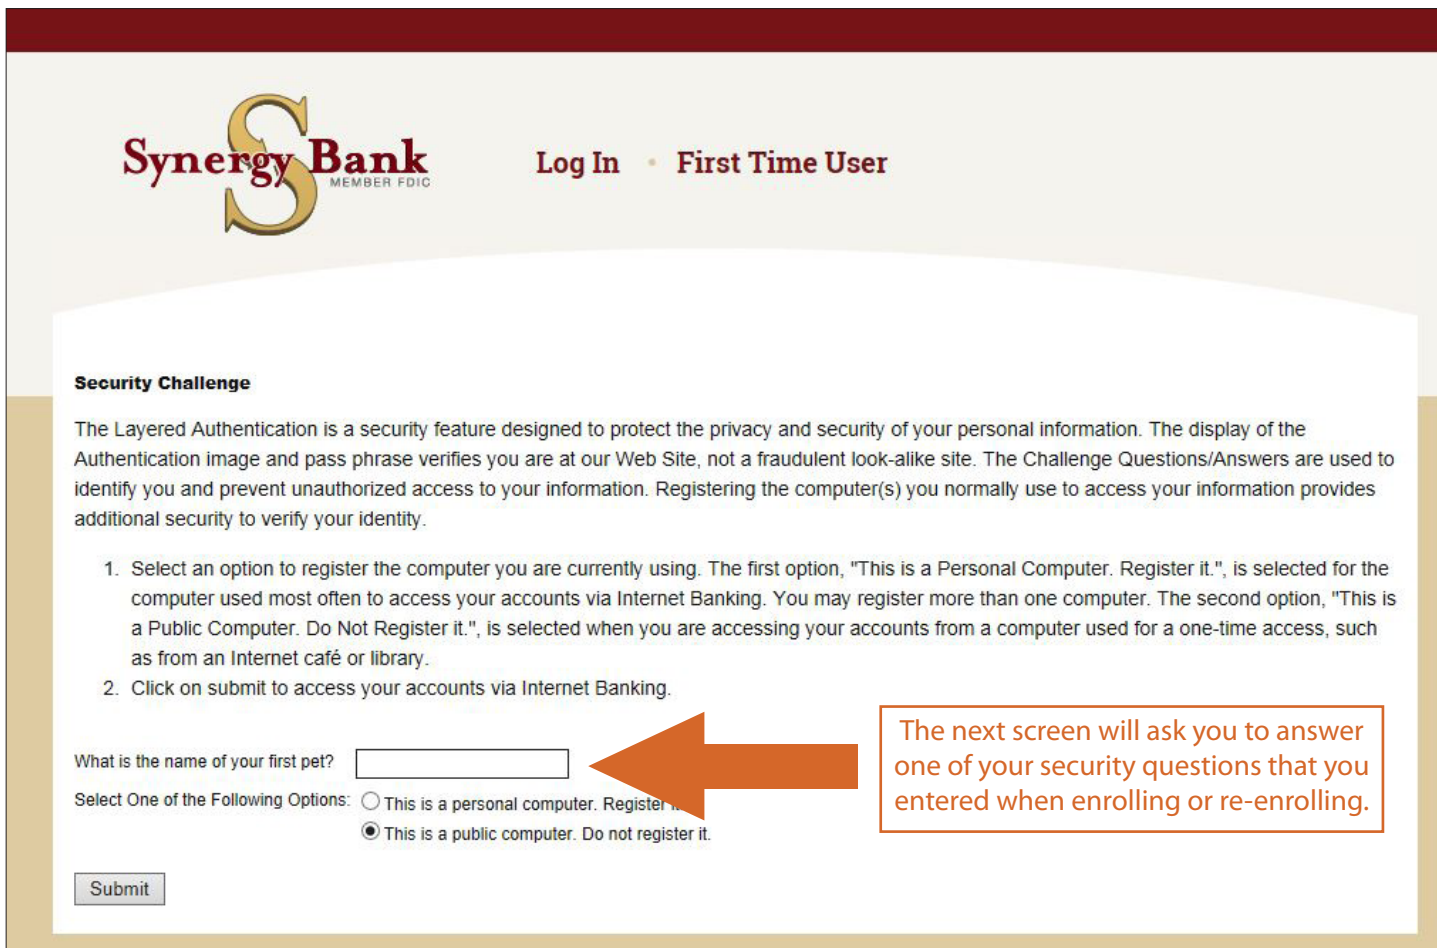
Synergy Bank
MEMBER FDIC

Log In · First Time User

Security Challenge

The Layered Authentication is a security feature designed to protect the privacy and security of your personal information. The display of the Authentication image and pass phrase verifies you are at our Web Site, not a fraudulent look-alike site. The Challenge Questions/Answers are used to identify you and prevent unauthorized access to your information. Registering the computer(s) you normally use to access your information provides additional security to verify your identity.

1. Select an option to register the computer you are currently using. The first option, "This is a Personal Computer. Register it.", is selected for the computer used most often to access your accounts via Internet Banking. You may register more than one computer. The second option, "This is a Public Computer. Do Not Register it.", is selected when you are accessing your accounts from a computer used for a one-time access, such as from an Internet café or library.
2. Click on submit to access your accounts via Internet Banking.

What is the name of your first pet?

Select One of the Following Options: This is a personal computer. Register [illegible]
This is a public computer. Do not register it.

Submit

The next screen will ask you to answer one of your security questions that you entered when enrolling or re-enrolling.